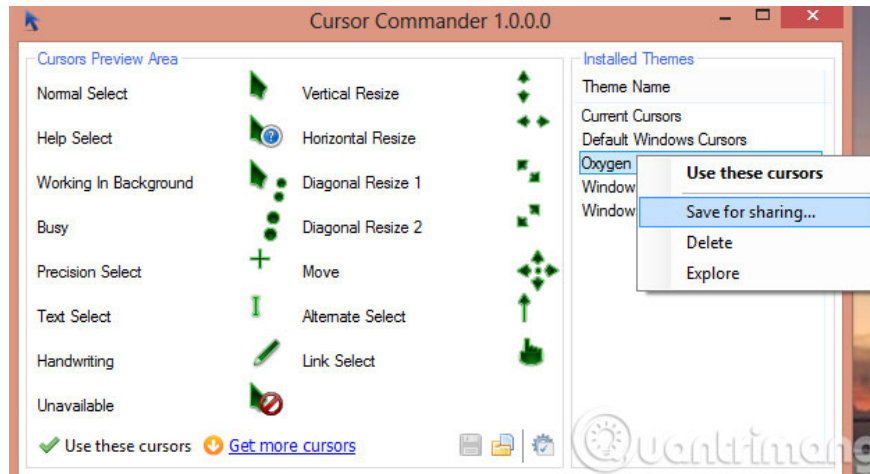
Cursor Commander 1.0.0.0

Cursors Preview Area

Normal Select
Help Select
Working In Background
Busy
Precision Select
Text Select
Handwriting
Unavailable

Vertical Resize
Horizontal Resize
Diagonal Resize 1
Diagonal Resize 2
Move
Alternate Select
Link Select

Use these cursors
Get more cursors

Installed Themes

Theme Name
Current Cursors
Default Windows Cursors
Oxygen
Window
Window

Use these cursors
Save for sharing...
Delete
Explore

Quantrimang